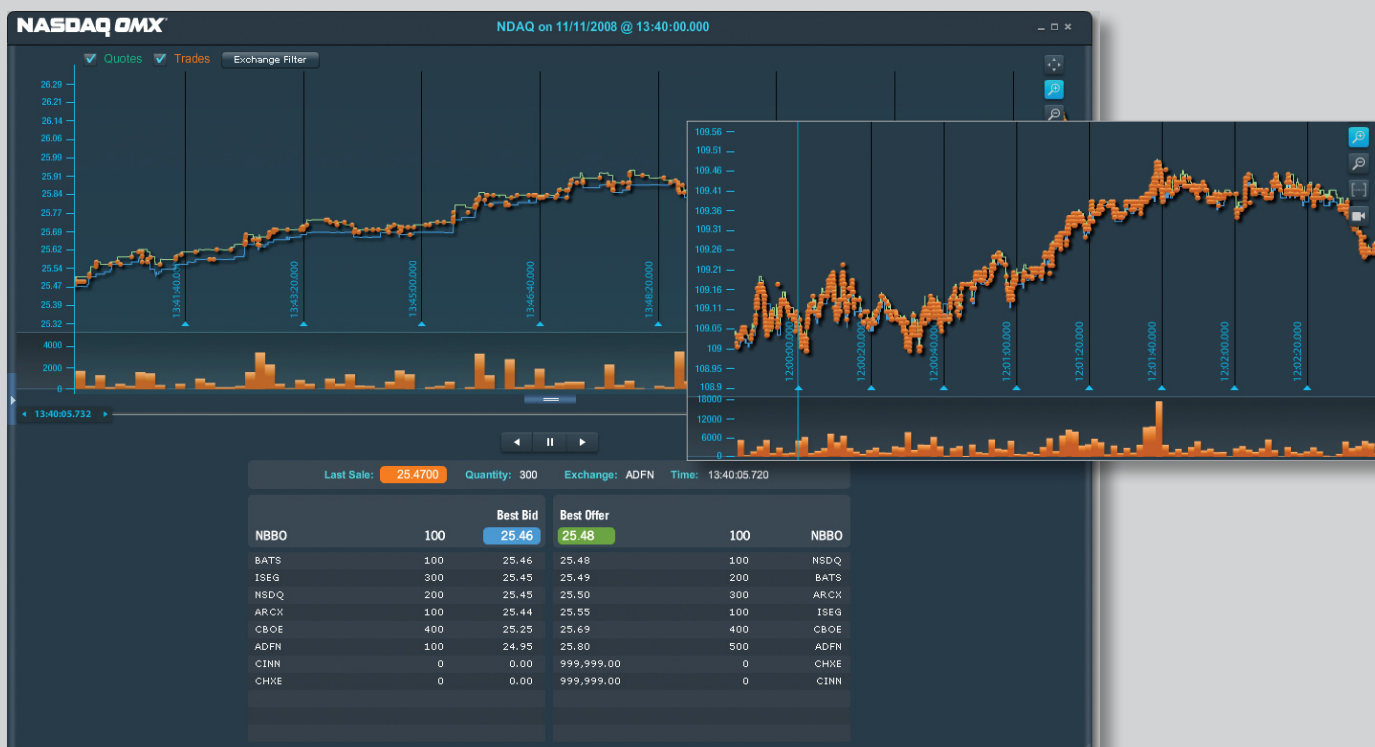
NASDAQ OMX

NDAQ on 11/11/2008 @ 13:40:00.000

Quotes Trades Exchange Filter

26.29
26.21
26.14
26.06
25.99
25.91
25.84
25.77
25.69
25.62
25.54
25.47
25.39
25.32

13:41:40.0
13:43:20.000
13:45:00.000
13:46:40.000
13:48:20.000

4000
2000
0

13:40:05.732

109.56
109.51
109.46
109.41
109.36
109.31
109.26
109.21
109.16
109.11
109.05
109
108.95
108.9

12:00:00.000
12:00:20.000
12:00:40.000
12:01:00.000
12:01:20.000
12:01:40.000
12:02:00.000
12:02:20.000

18000
6000
0

Last Sale: 25.4700 Quantity: 300 Exchange: ADFN Time: 13:40:05.720

| | | Best Bid |
|---|---|---|
| NBBO | 100 | 25.46 |
| BATS | 100 | 25.46 |
| ISEG | 300 | 25.45 |
| NSDQ | 200 | 25.45 |
| ARCX | 100 | 25.44 |
| CBOE | 400 | 25.25 |
| ADFN | 100 | 24.95 |
| CINN | 0 | 0.00 |
| CHXE | 0 | 0.00 |

| Best Offer | | |
|---|---|---|
| 25.48 | 100 | NBBO |
| 25.48 | 100 | NSDQ |
| 25.49 | 200 | BATS |
| 25.50 | 300 | ARCX |
| 25.55 | 100 | ISEG |
| 25.69 | 400 | CBOE |
| 25.80 | 500 | ADFN |
| 999,999.00 | 0 | CHXE |
| 999,999.00 | 0 | CINN |